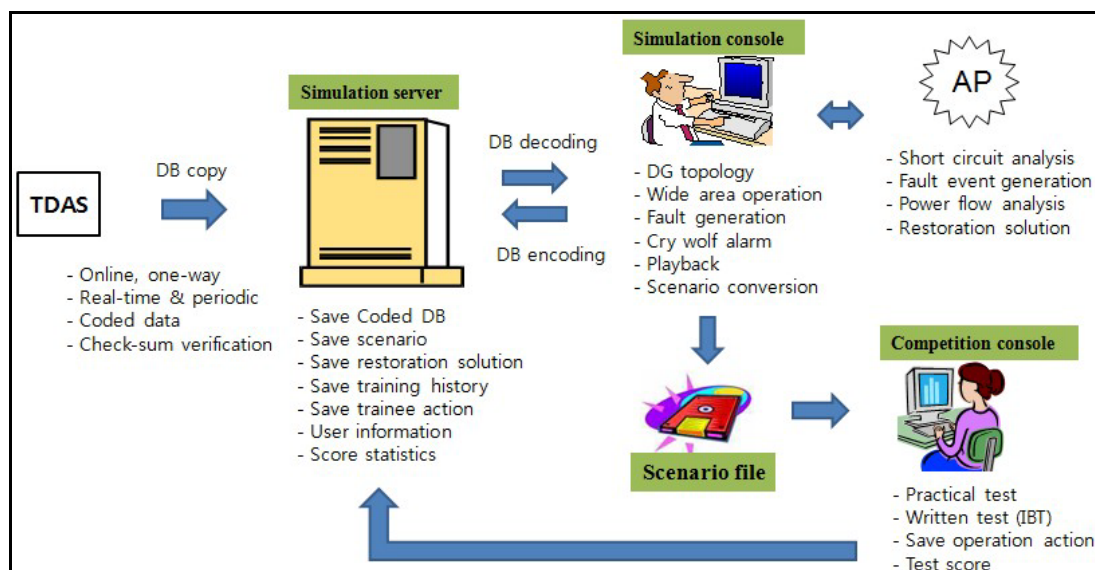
TDAS

DB copy

- Online, one-way
- Real-time & periodic
- Coded data
- Check-sum verification

Simulation server

- Save Coded DB
- Save scenario
- Save restoration solution
- Save training history
- Save trainee action
- User information
- Score statistics

DB decoding

DB encoding

Simulation console

- DG topology
- Wide area operation
- Fault generation
- Cry wolf alarm
- Playback
- Scenario conversion

AP

- Short circuit analysis
- Fault event generation
- Power flow analysis
- Restoration solution

Scenario file

Competition console

- Practical test
- Written test (IBT)
- Save operation action
- Test score